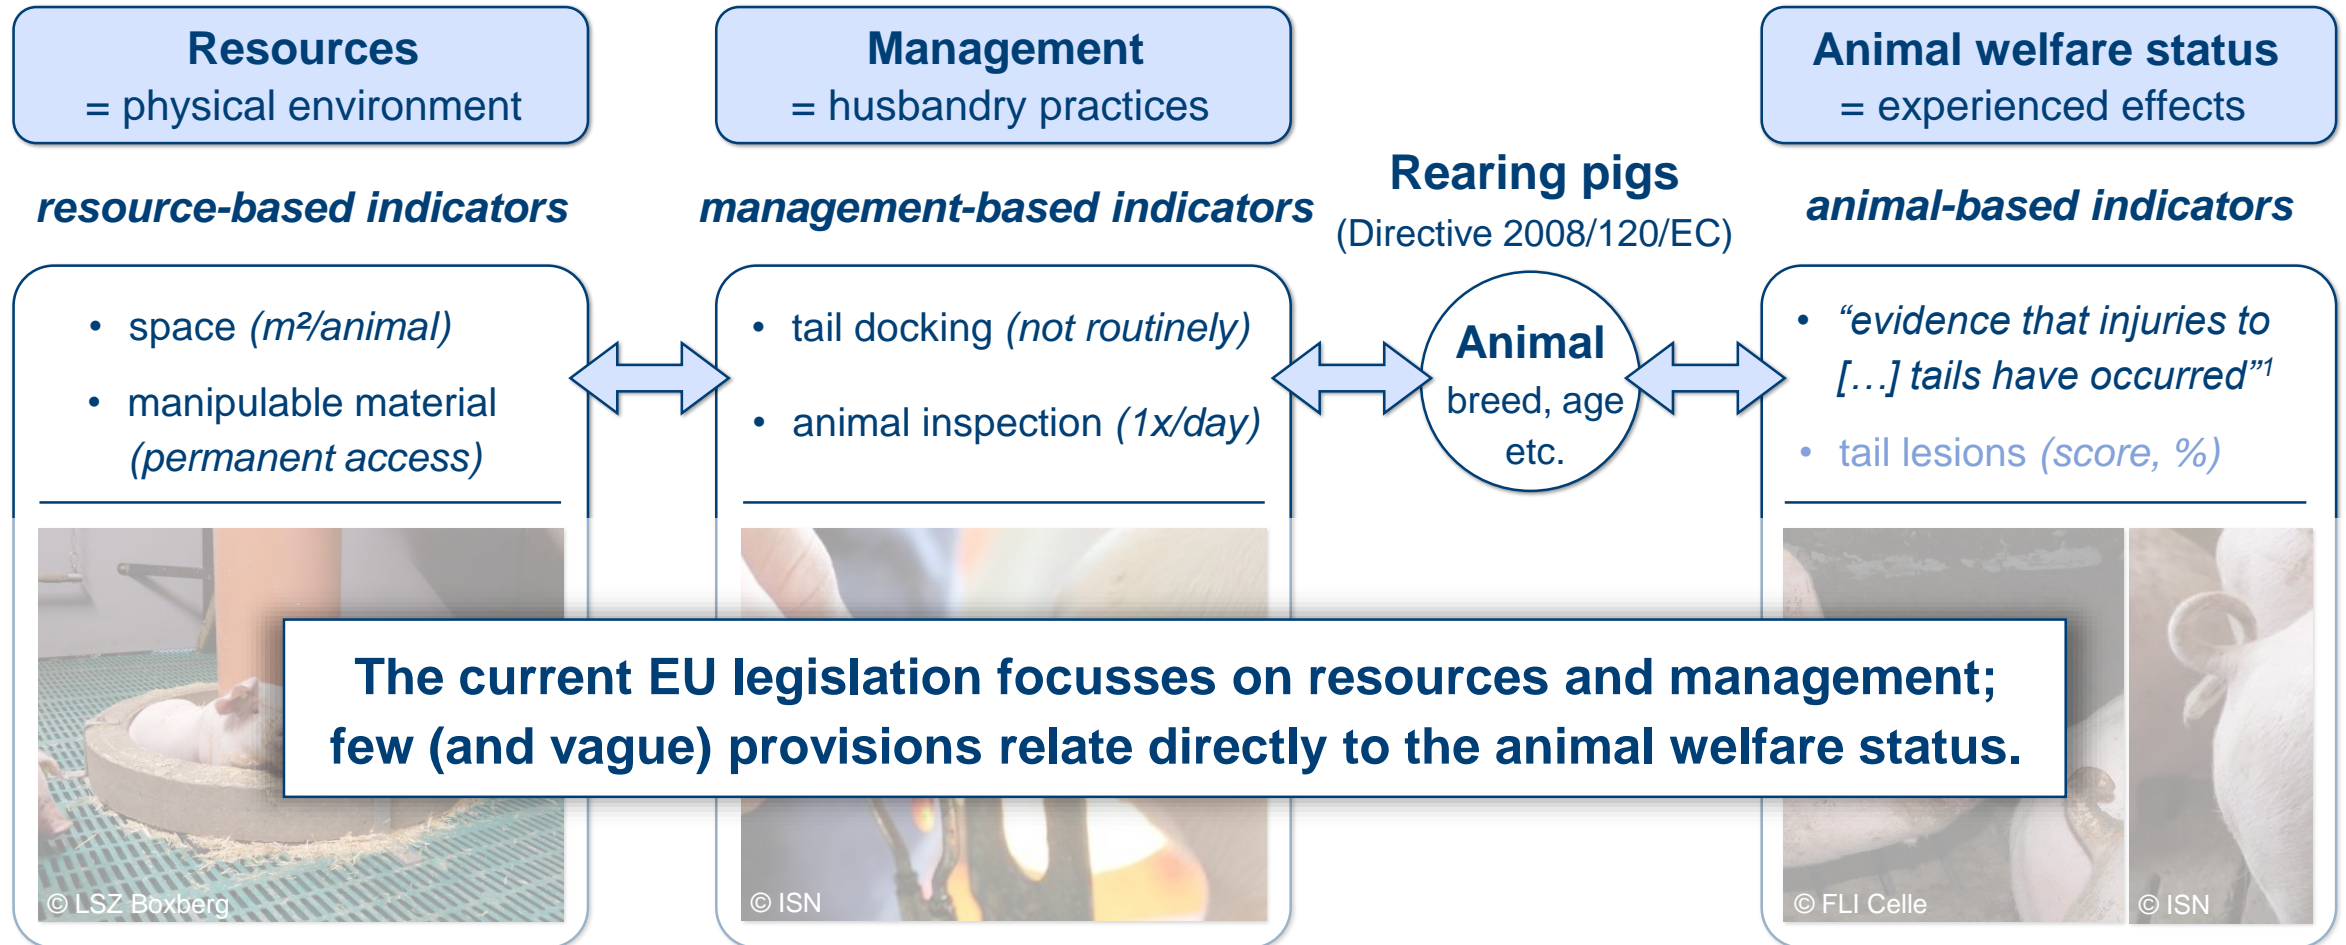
Resources
= physical environment

Management
= husbandry practices

Animal welfare status
= experienced effects

resource-based indicators

management-based indicators

Rearing pigs
(Directive 2008/120/EC)

animal-based indicators

• space *(m²/animal)*
• manipulable material *(permanent access)*

• tail docking *(not routinely)*
• animal inspection *(1x/day)*

Animal
breed, age etc.

• *"evidence that injuries to […] tails have occurred"*$^1$
• tail lesions *(score, %)*

© LSZ Boxberg

© ISN

© FLI Celle

© ISN

The current EU legislation focusses on resources and management; few (and vague) provisions relate directly to the animal welfare status.